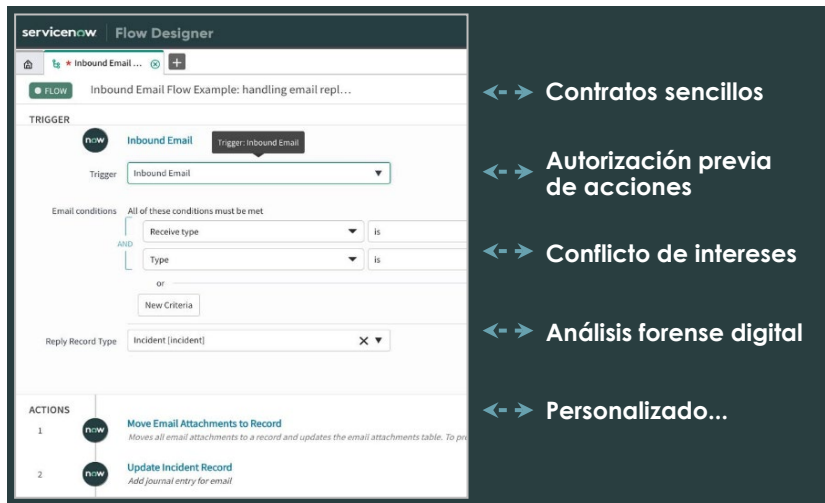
servicenow | Flow Designer

* Inbound Email ... ⊗ +

FLOW Inbound Email Flow Example: handling email repl...

TRIGGER

now Inbound Email Trigger: Inbound Email

Trigger Inbound Email

Email conditions All of these conditions must be met

AND

Receive type is

Type is

or

New Criteria

Reply Record Type Incident [incident]

ACTIONS

1 now Move Email Attachments to Record
Moves all email attachments to a record and updates the email attachments table. To pr

2 now Update Incident Record
Add journal entry for email

Contratos sencillos

Autorización previa de acciones

Conflicto de intereses

Análisis forense digital

Personalizado...